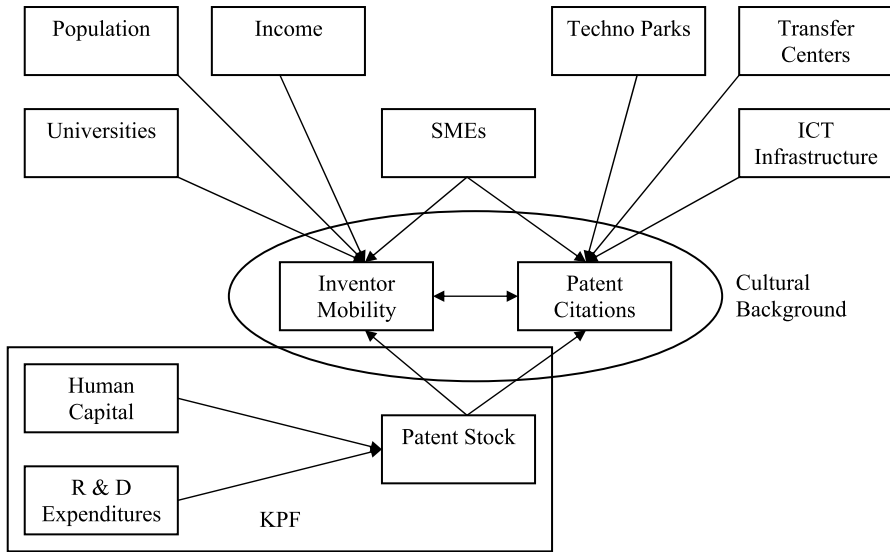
Population

Income

Techno Parks

Transfer Centers

Universities

SMEs

ICT Infrastructure

Inventor Mobility

Patent Citations

Cultural Background

Human Capital

Patent Stock

R & D Expenditures

KPF